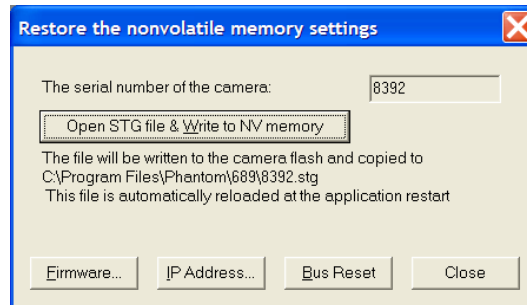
Restore the nonvolatile memory settings

The serial number of the camera:

8392

Open STG file & Write to NV memory

The file will be written to the camera flash and copied to C:\Program Files\Phantom\689\8392.stg
This file is automatically reloaded at the application restart

Firmware...

IP Address...

Bus Reset

Close